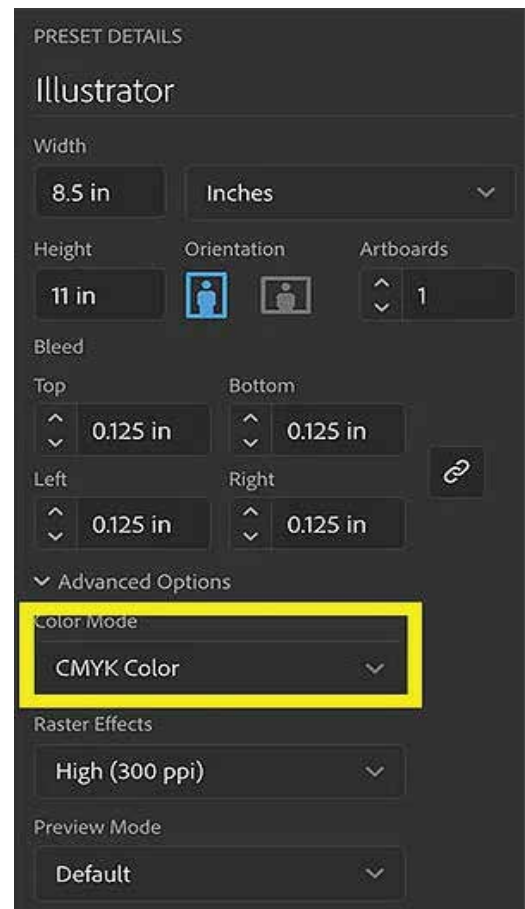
PRESET DETAILS

Illustrator

Width

8.5 in

Inches

Height

11 in

Orientation

Artboards

1

Bleed

Top

0.125 in

Bottom

0.125 in

Left

0.125 in

Right

0.125 in

Advanced Options

Color Mode

CMYK Color

Raster Effects

High (300 ppi)

Preview Mode

Default